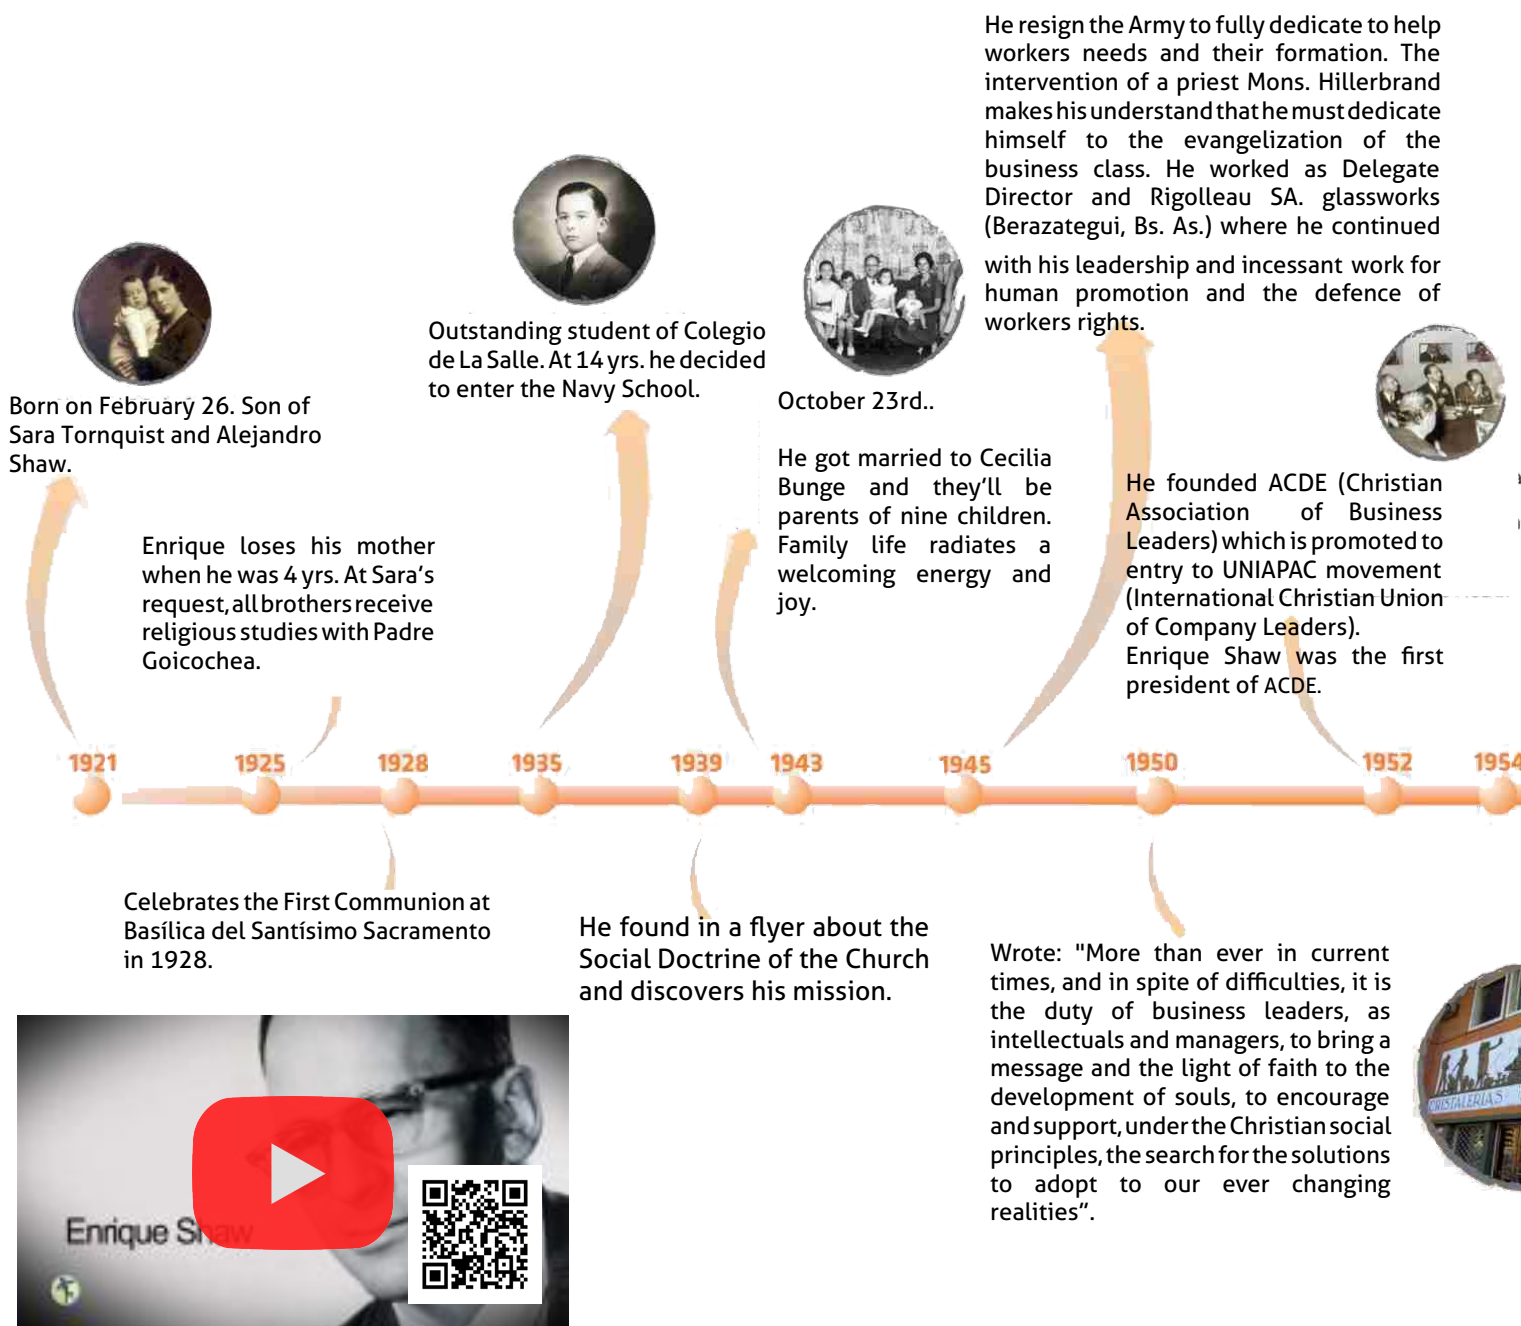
Born on February 26. Son of Sara Tornquist and Alejandro Shaw.

Enrique loses his mother when he was 4 yrs. At Sara's request, all brothers receive religious studies with Padre Goicochea.

Outstanding student of Colegio de La Salle. At 14 yrs. he decided to enter the Navy School.

October 23rd..

He got married to Cecilia Bunge and they'll be parents of nine children. Family life radiates a welcoming energy and joy.

He resign the Army to fully dedicate to help workers needs and their formation. The intervention of a priest Mons. Hillerbrand makes his understand that he must dedicate himself to the evangelization of the business class. He worked as Delegate Director and Rigolleau SA. glassworks (Berazategui, Bs. As.) where he continued with his leadership and incessant work for human promotion and the defence of workers rights.

He founded ACDE (Christian Association of Business Leaders) which is promoted to entry to UNIAPAC movement (International Christian Union of Company Leaders). Enrique Shaw was the first president of ACDE.

1921 1925 1928 1935 1939 1943 1945 1950 1952 1954

Celebrates the First Communion at Basílica del Santísimo Sacramento in 1928.

He found in a flyer about the Social Doctrine of the Church and discovers his mission.

Wrote: "More than ever in current times, and in spite of difficulties, it is the duty of business leaders, as intellectuals and managers, to bring a message and the light of faith to the development of souls, to encourage and support, under the Christian social principles, the search for the solutions to adopt to our ever changing realities".

Enrique Shaw

CRISTALERIAS